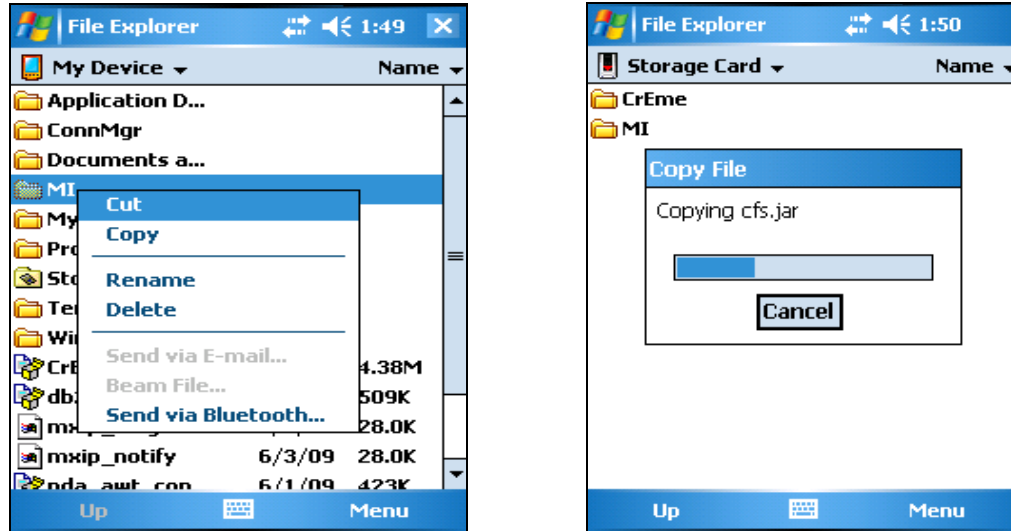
File Explorer 1:49 ✕
My Device ▾ Name ▾
Application D...
ConnMgr
Documents a...
MI
My
Pro
Sto
Tei
Wi
CrE 4.38M
db 509K
mx 28.0K
mxip_notify 6/3/09 28.0K
pda_awt_con 6/1/09 423K
Cut
Copy
Rename
Delete
Send via E-mail...
Beam File...
Send via Bluetooth...
Up Menu

File Explorer 1:50
Storage Card ▾ Name ▾
CrEme
MI
Copy File
Copying cfs.jar
Cancel
Up Menu